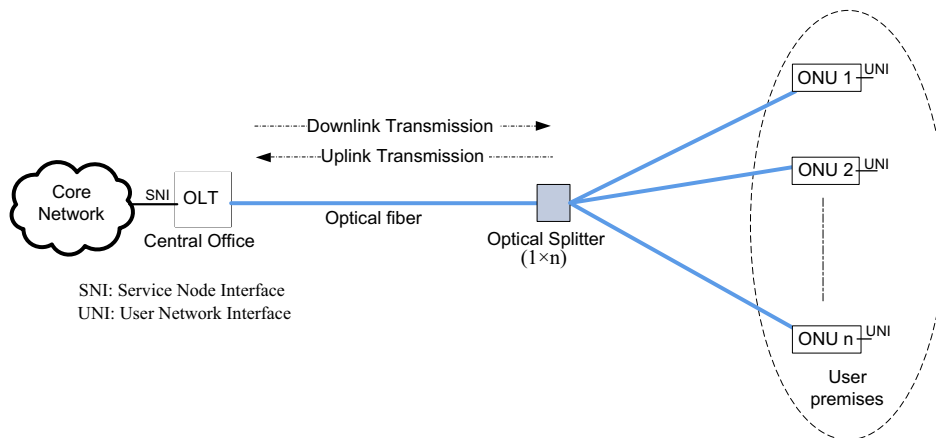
Downlink Transmission

Uplink Transmission

Core Network

SNI

OLT

Central Office

Optical fiber

Optical Splitter
$(1\times n)$

ONU 1 UNI

ONU 2 UNI

ONU n UNI

User premises

SNI: Service Node Interface
UNI: User Network Interface